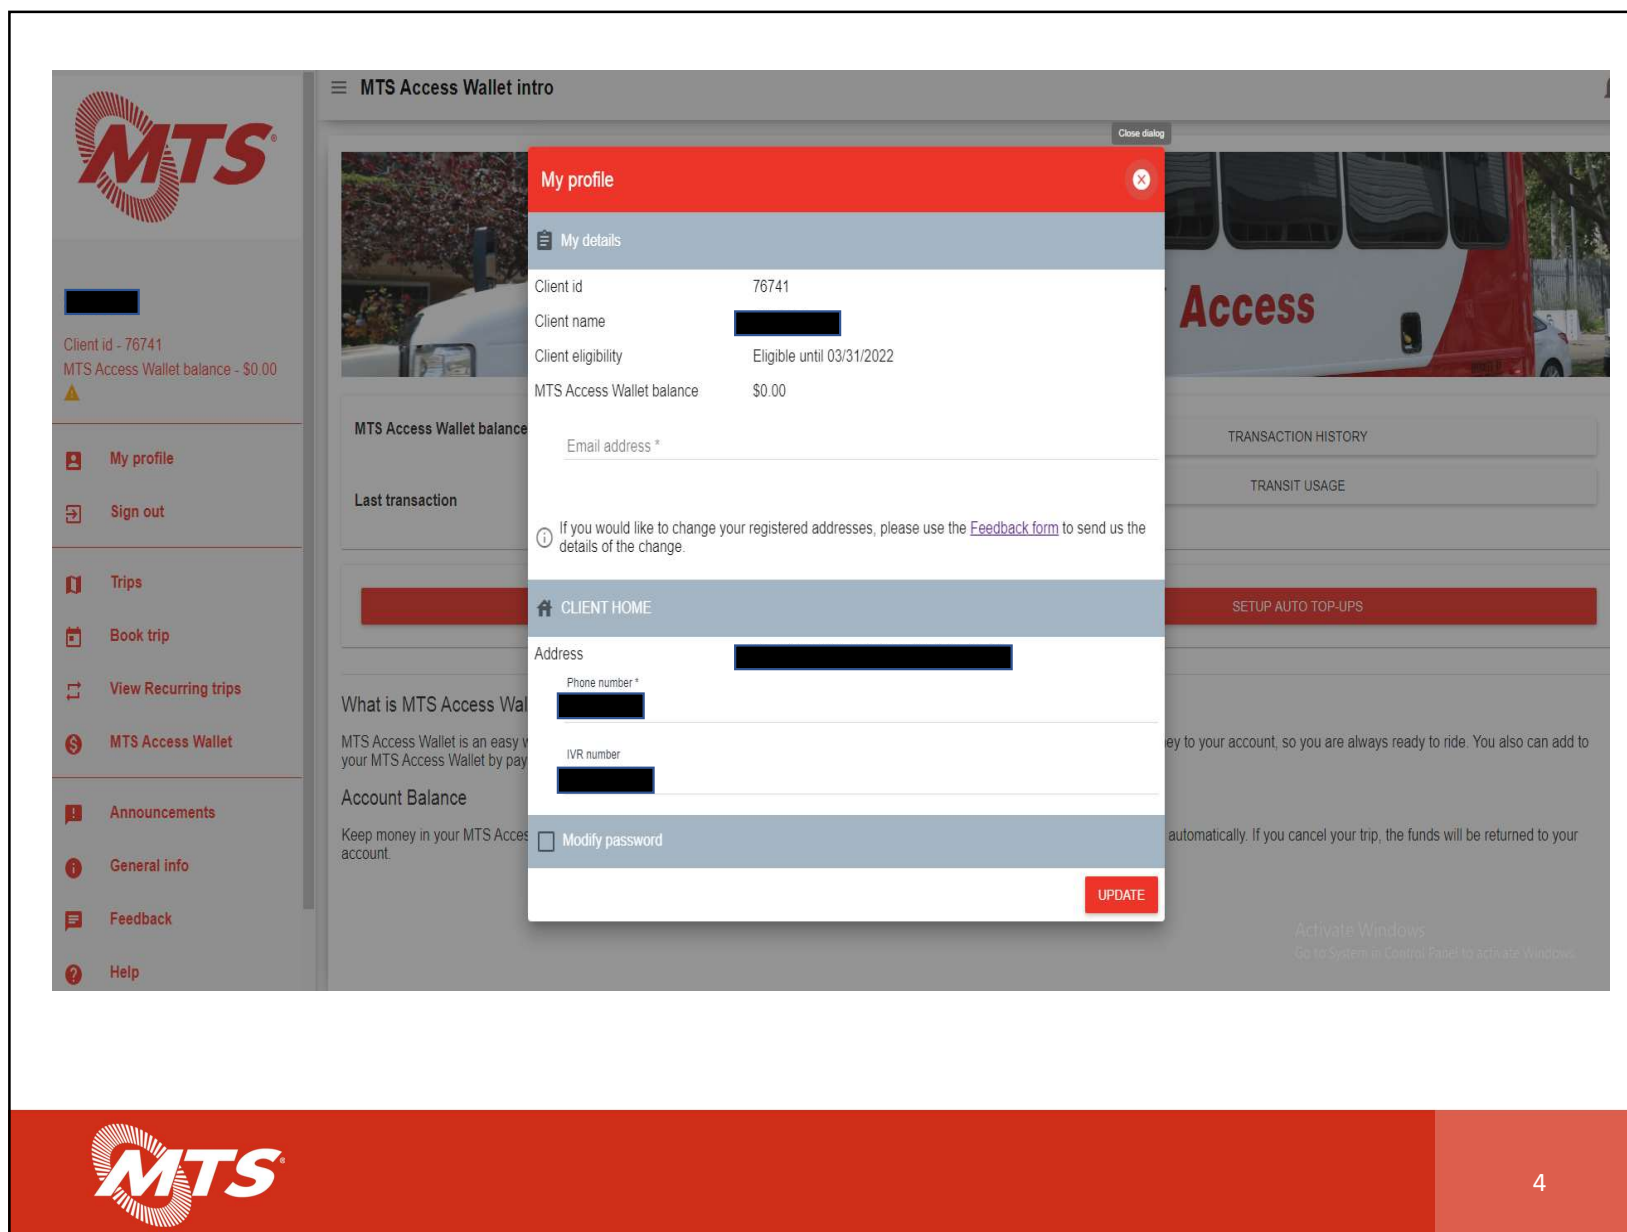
MTS

Client id - 76741
MTS Access Wallet balance - $0.00

My profile
Sign out
Trips
Book trip
View Recurring trips
MTS Access Wallet
Announcements
General info
Feedback
Help

MTS Access Wallet intro

Close dialog

Access

MTS Access Wallet balance
Last transaction

TRANSACTION HISTORY
TRANSIT USAGE
SETUP AUTO TOP-UPS

What is MTS Access Wal

MTS Access Wallet is an easy v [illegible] ey to your account, so you are always ready to ride. You also can add to your MTS Access Wallet by pay

Account Balance

Keep money in your MTS Acces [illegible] automatically. If you cancel your trip, the funds will be returned to your account.

My profile

My details

Client id 76741
Client name
Client eligibility Eligible until 03/31/2022
MTS Access Wallet balance $0.00

Email address *

If you would like to change your registered addresses, please use the Feedback form to send us the details of the change.

CLIENT HOME

Address

Phone number *

IVR number

Modify password

UPDATE

Activate Windows
Go to System in Control Panel to activate Windows.

MTS

4